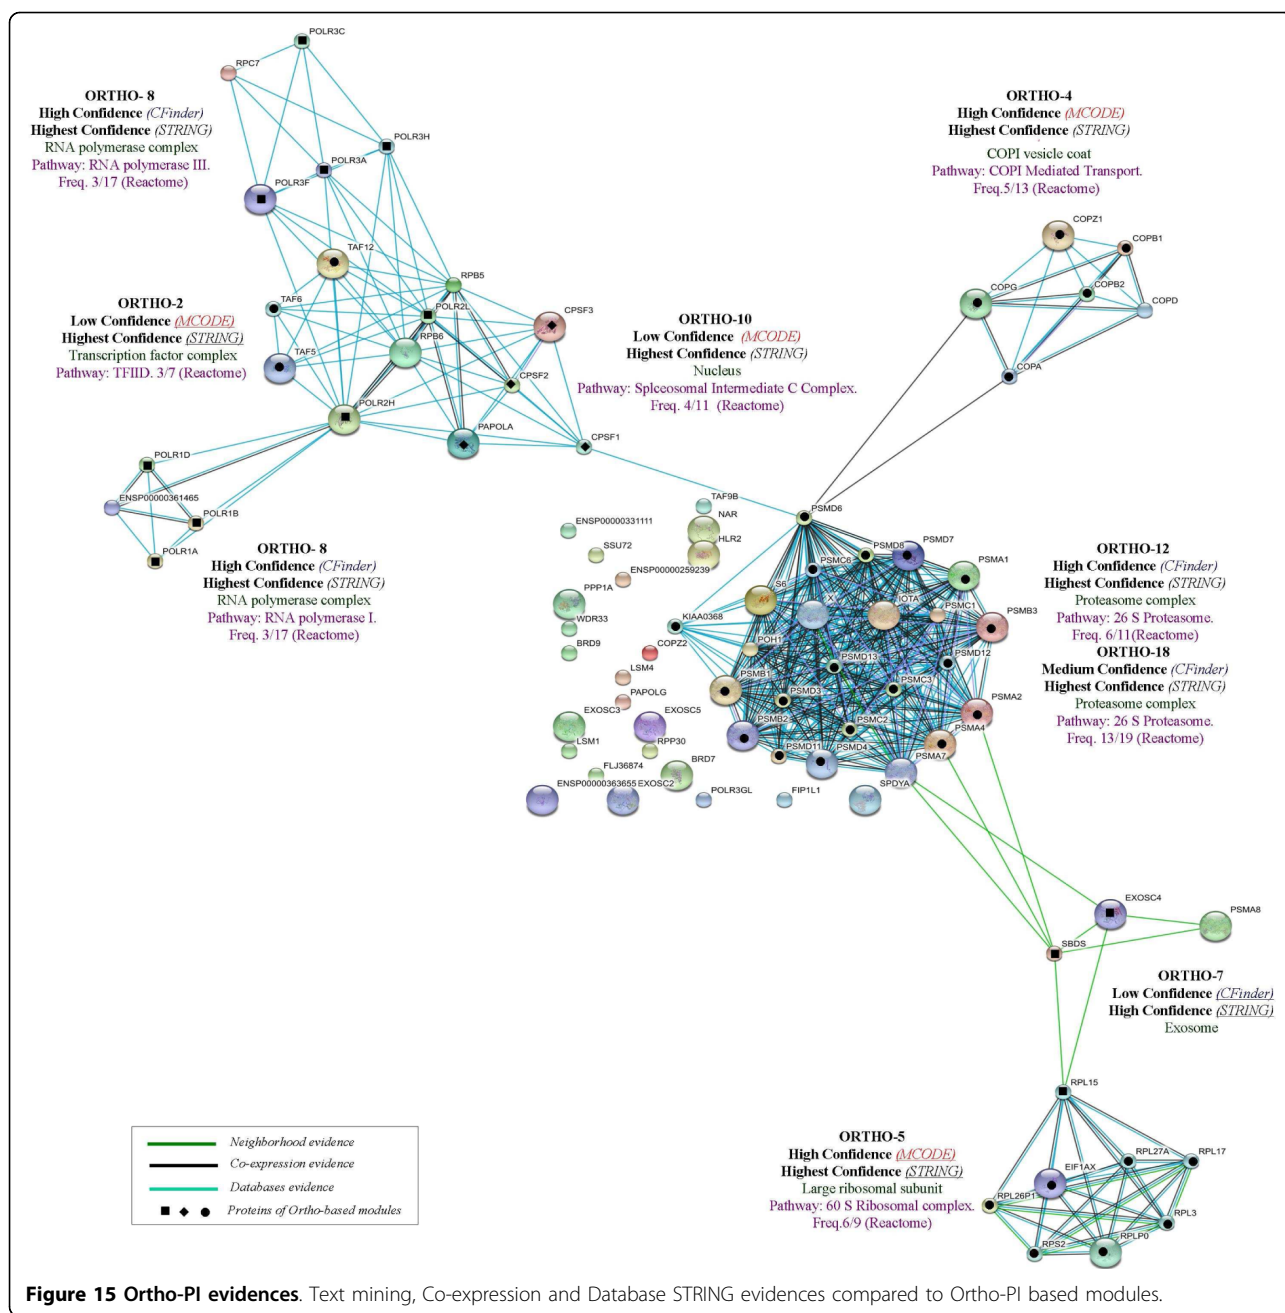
ORTHO- 8
High Confidence (CFinder)
Highest Confidence (STRING)
RNA polymerase complex
Pathway: RNA polymerase III.
Freq. 3/17 (Reactome)

ORTHO-4
High Confidence (MCODE)
Highest Confidence (STRING)
COPI vesicle coat
Pathway: COPI Mediated Transport.
Freq.5/13 (Reactome)

ORTHO-2
Low Confidence (MCODE)
Highest Confidence (STRING)
Transcription factor complex
Pathway: TFIID. 3/7 (Reactome)

ORTHO-10
Low Confidence (MCODE)
Highest Confidence (STRING)
Nucleus
Pathway: Spliceosomal Intermediate C Complex.
Freq. 4/11 (Reactome)

ORTHO- 8
High Confidence (CFinder)
Highest Confidence (STRING)
RNA polymerase complex
Pathway: RNA polymerase I.
Freq. 3/17 (Reactome)

ORTHO-12
High Confidence (CFinder)
Highest Confidence (STRING)
Proteasome complex
Pathway: 26 S Proteasome.
Freq. 6/11(Reactome)
ORTHO-18
Medium Confidence (CFinder)
Highest Confidence (STRING)
Proteasome complex
Pathway: 26 S Proteasome.
Freq. 13/19 (Reactome)

ORTHO-7
Low Confidence (CFinder)
High Confidence (STRING)
Exosome

ORTHO-5
High Confidence (MCODE)
Highest Confidence (STRING)
Large ribosomal subunit
Pathway: 60 S Ribosomal complex.
Freq.6/9 (Reactome)

POLR3C RPC7 POLR3H POLR3A POLR3F TAF12 RPB5 TAF6 POLR2L CPSF3 TAF5 RPB6 CPSF2 POLR2H PAPOLA CPSF1 POLR1D ENSP00000361465 POLR1B POLR1A COPZ1 COPB1 COPG COPB2 COPD COPA TAF9B NAR HLR2 ENSP00000331111 SSU72 ENSP00000259239 PPP1A WDR33 BRD9 COPZ2 LSM4 PAPOLG EXOSC3 EXOSC5 LSM1 RPP30 FLJ36874 BRD7 ENSP00000363655 EXOSC2 POLR3GL FIP1L1 PSMD6 PSMD8 PSMD7 PSMC6 PSMA1 KIAA0368 S5 X IOTA PSMC1 PSMB3 POH1 PSMD13 PSMD12 PSMB1 PSMC3 PSMD3 PSMA2 PSMB2 PSMC2 PSMA4 PSMD11 PSMD4 PSMA7 SPDYA EXOSC4 PSMA8 SBDS RPL15 RPL27A RPL17 EIF1AX RPL26P1 RPL3 RPS2 RPLP0

Neighborhood evidence
Co-expression evidence
Databases evidence
Proteins of Ortho-based modules

Figure 15 Ortho-PI evidences. Text mining, Co-expression and Database STRING evidences compared to Ortho-PI based modules.